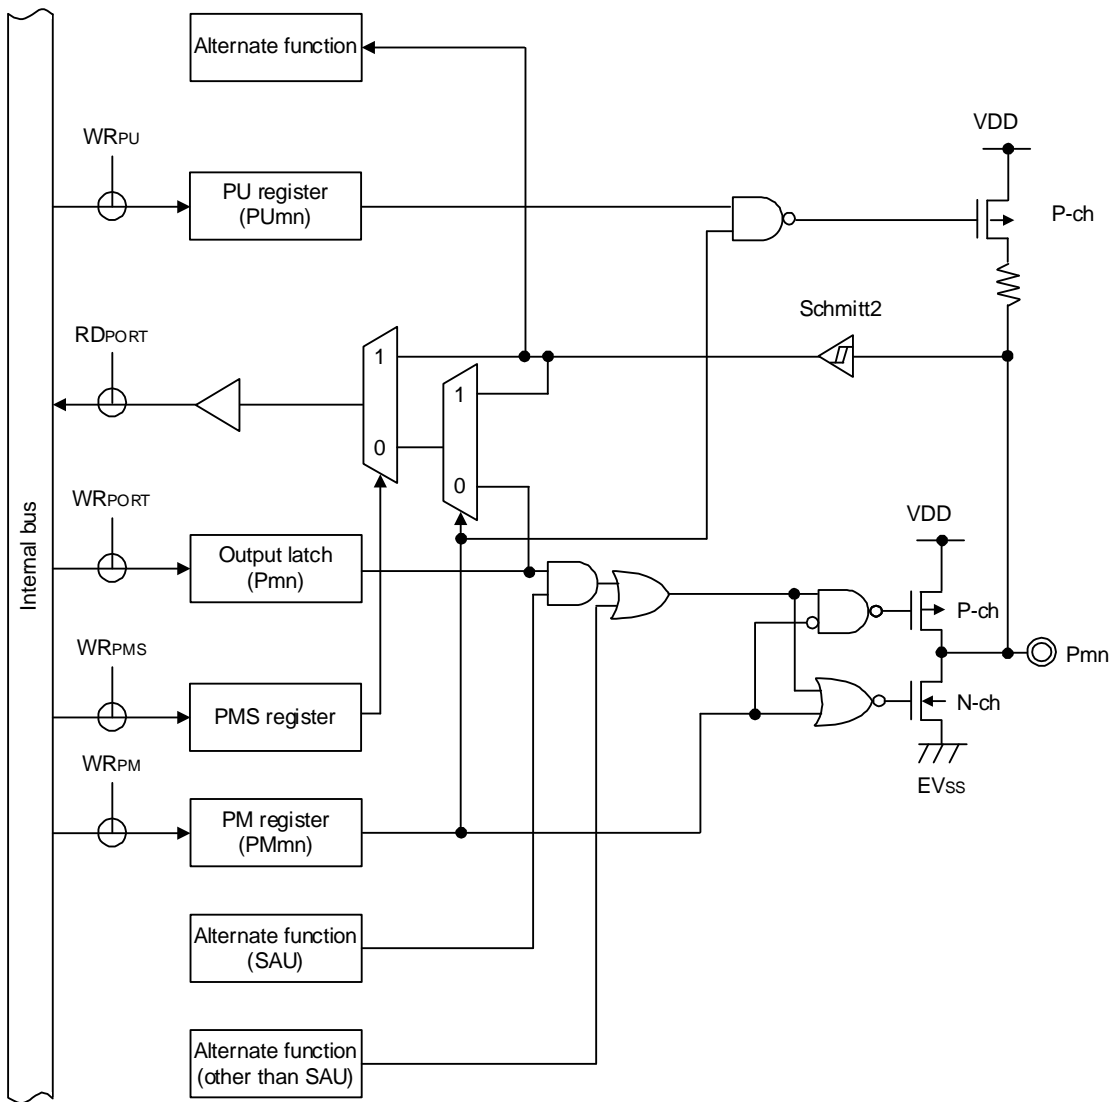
Internal bus

Alternate function

WR$_{PU}$

PU register (PUmn)

VDD

P-ch

RD$_{PORT}$

Schmitt2

1

0

1

0

WR$_{PORT}$

Output latch (Pmn)

VDD

P-ch

Pmn

WR$_{PMS}$

PMS register

N-ch

EV$_{SS}$

WR$_{PM}$

PM register (PMmn)

Alternate function (SAU)

Alternate function (other than SAU)